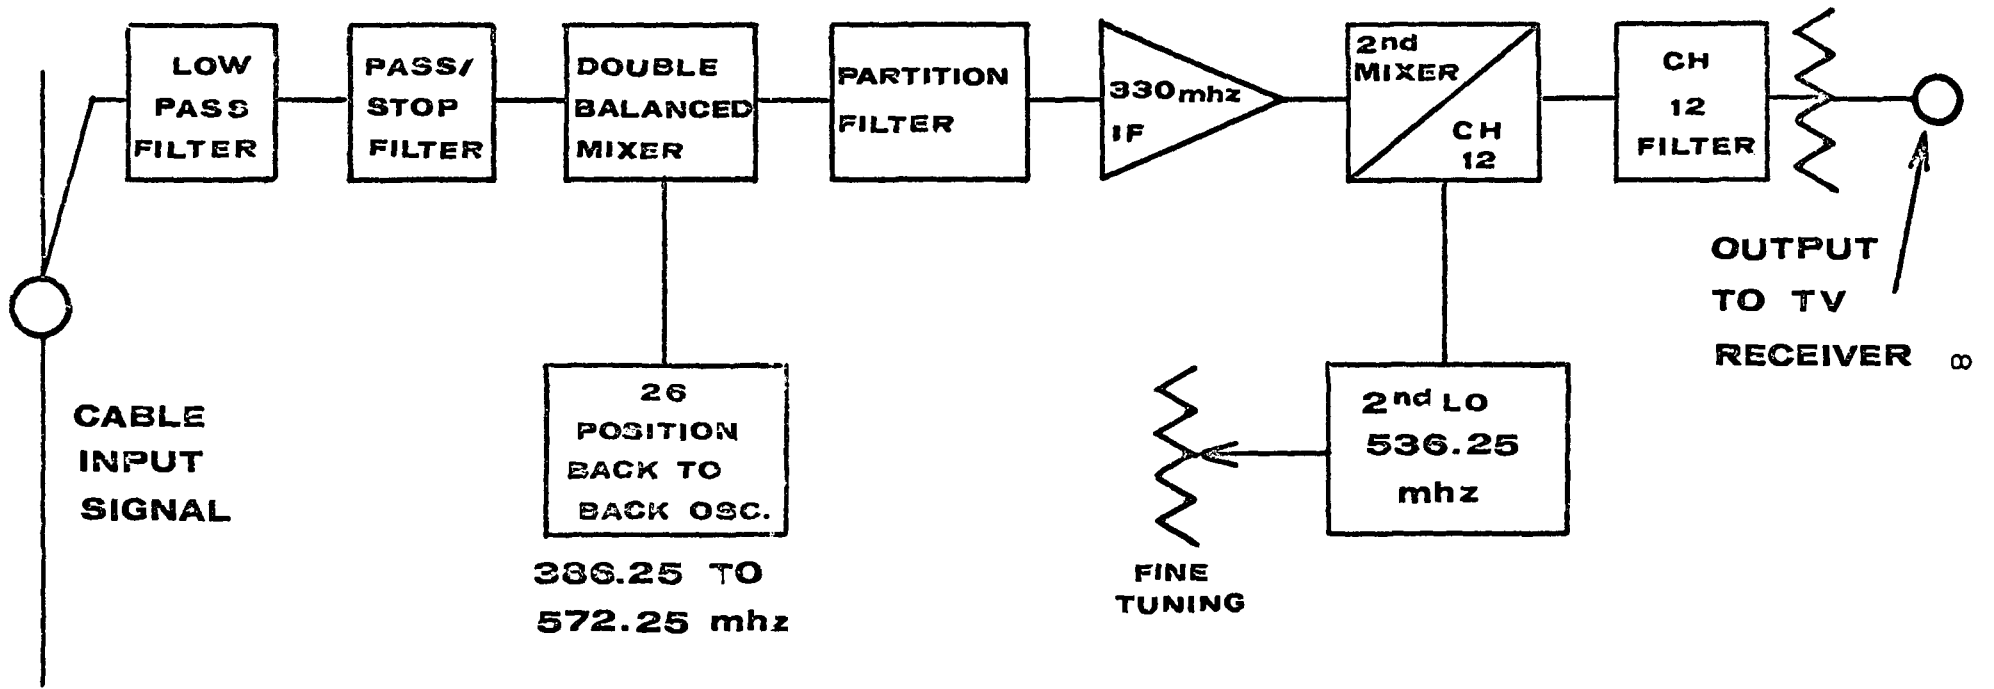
LOW PASS FILTER

PASS/ STOP FILTER

DOUBLE BALANCED MIXER

PARTITION FILTER

330mhz IF

2nd MIXER CH 12

CH 12 FILTER

OUTPUT TO TV RECEIVER

∞

CABLE INPUT SIGNAL

26 POSITION BACK TO BACK OSC.

386.25 TO 572.25 mhz

2nd LO 536.25 mhz

FINE TUNING